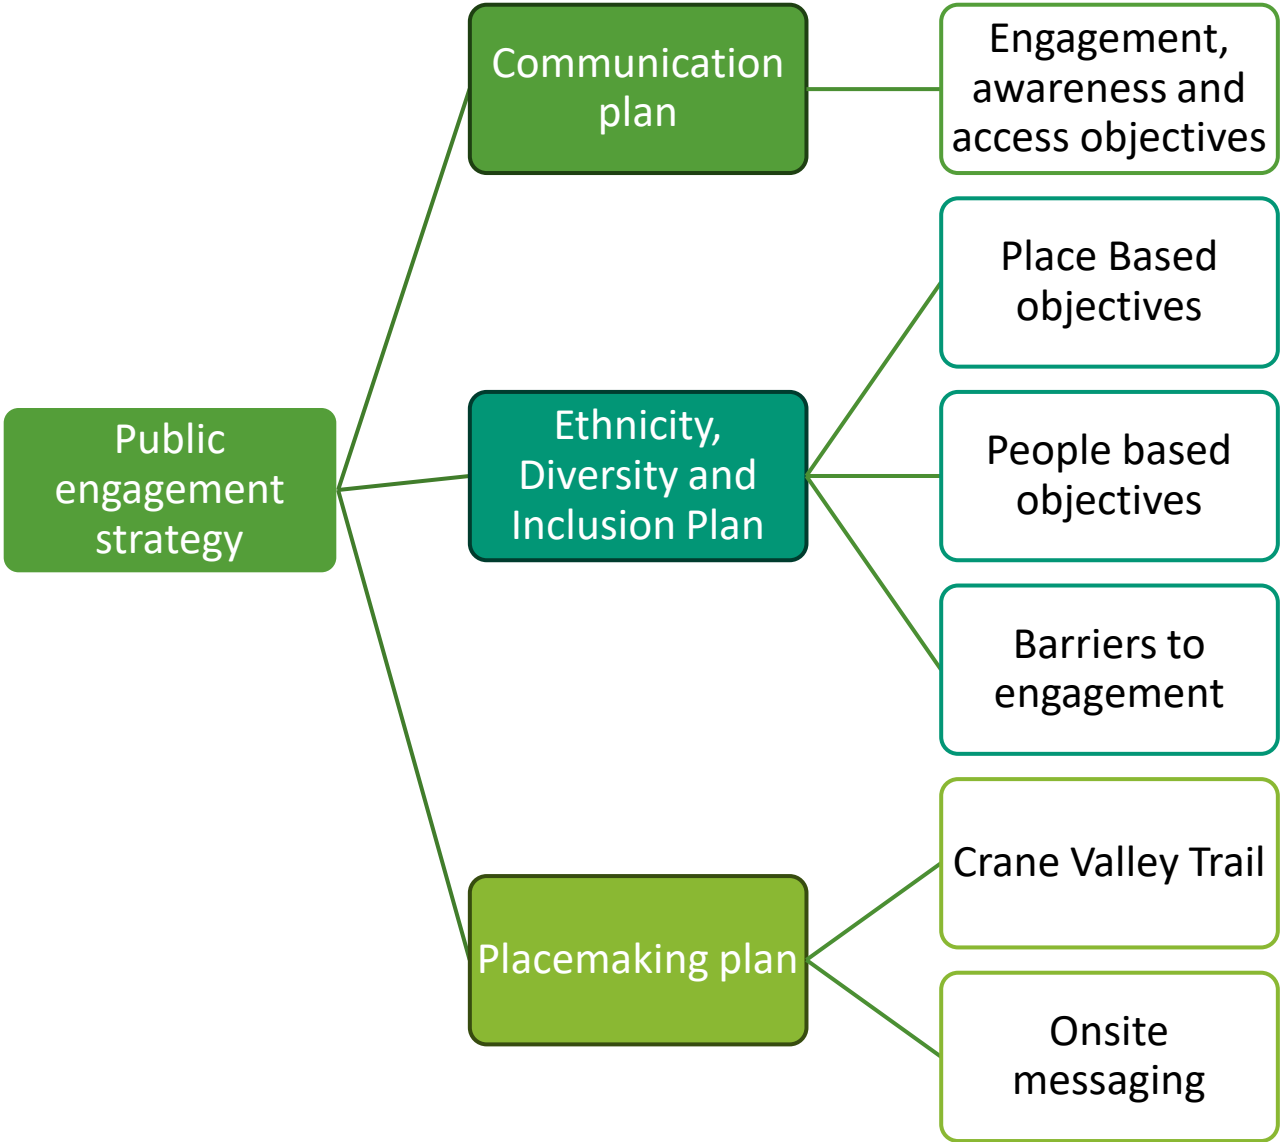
Public engagement strategy

Communication plan

Engagement, awareness and access objectives

Ethnicity, Diversity and Inclusion Plan

Place Based objectives

People based objectives

Barriers to engagement

Placemaking plan

Crane Valley Trail

Onsite messaging